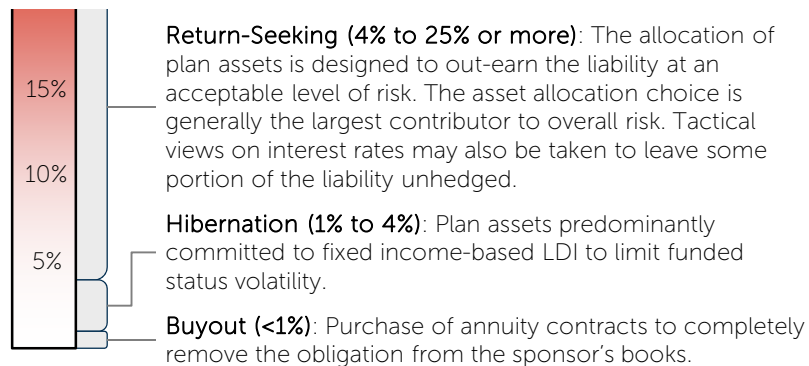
15%

10%

5%

Return-Seeking (4% to 25% or more): The allocation of plan assets is designed to out-earn the liability at an acceptable level of risk. The asset allocation choice is generally the largest contributor to overall risk. Tactical views on interest rates may also be taken to leave some portion of the liability unhedged.

Hibernation (1% to 4%): Plan assets predominantly committed to fixed income-based LDI to limit funded status volatility.

Buyout (<1%): Purchase of annuity contracts to completely remove the obligation from the sponsor's books.